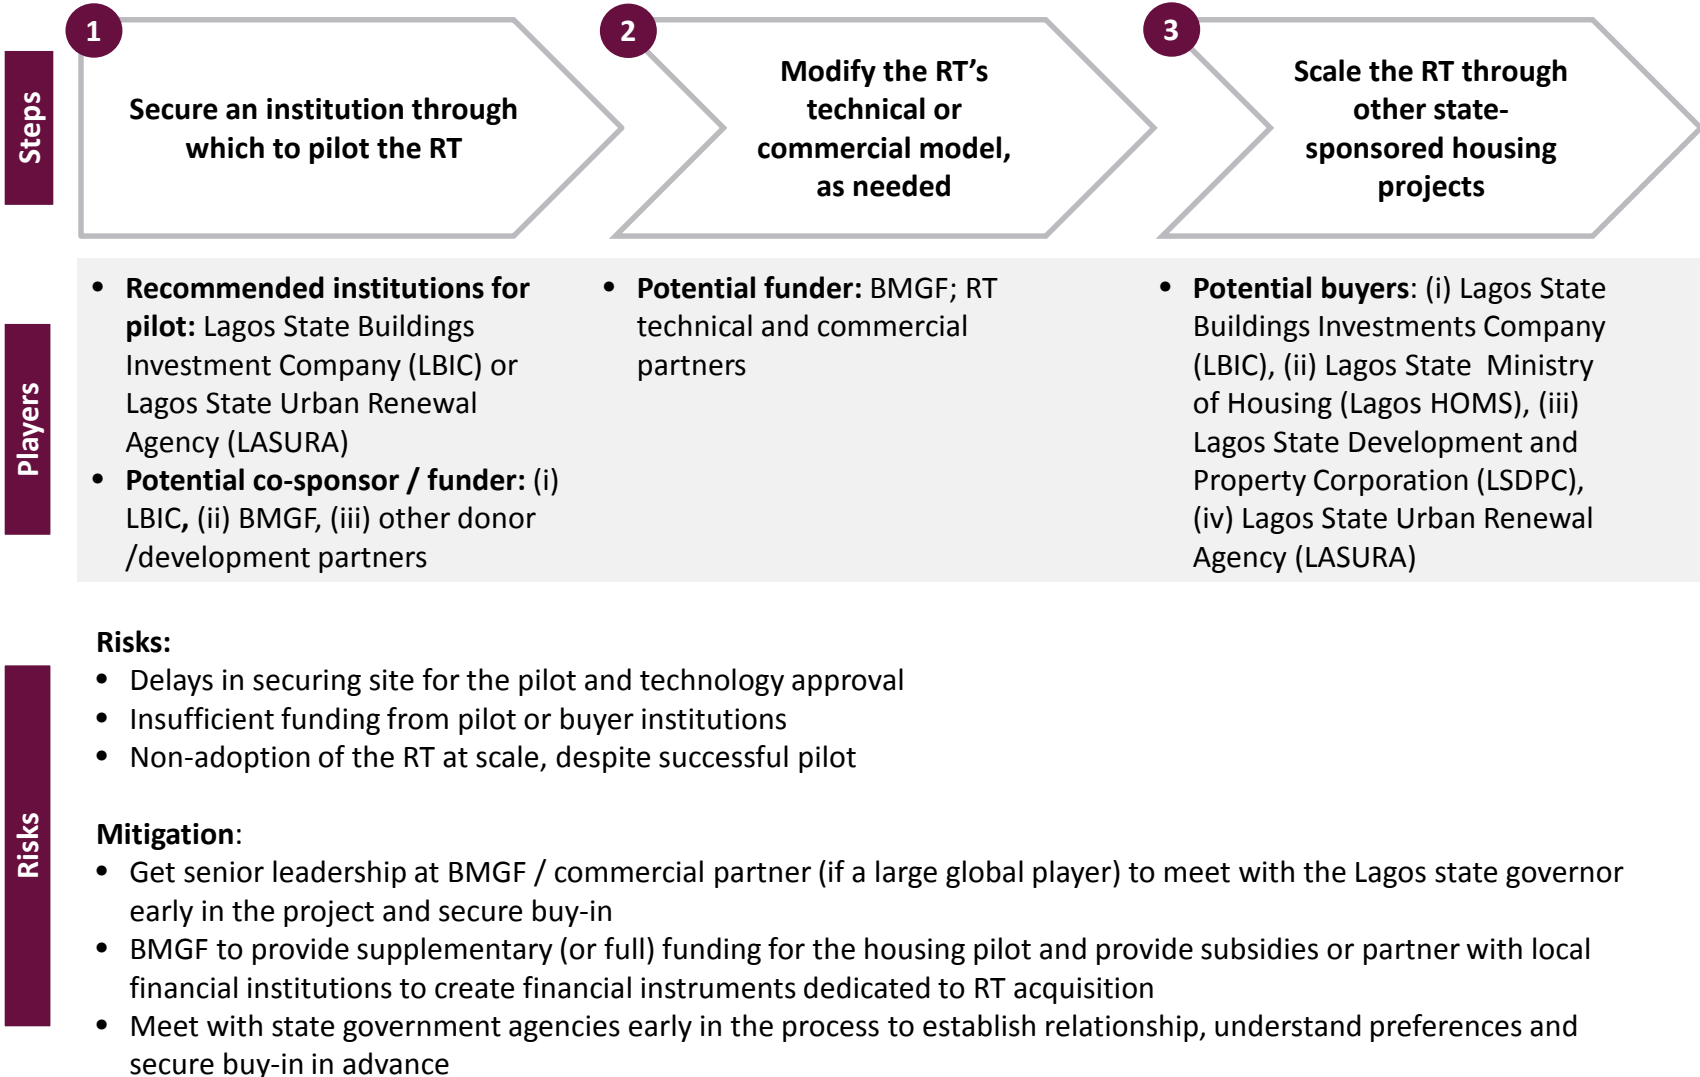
Steps

1 Secure an institution through which to pilot the RT

2 Modify the RT's technical or commercial model, as needed

3 Scale the RT through other state-sponsored housing projects

Players

- **Recommended institutions for pilot:** Lagos State Buildings Investment Company (LBIC) or Lagos State Urban Renewal Agency (LASURA)
- **Potential co-sponsor / funder:** (i) LBIC, (ii) BMGF, (iii) other donor /development partners

- **Potential funder:** BMGF; RT technical and commercial partners

- **Potential buyers**: (i) Lagos State Buildings Investments Company (LBIC), (ii) Lagos State Ministry of Housing (Lagos HOMS), (iii) Lagos State Development and Property Corporation (LSDPC), (iv) Lagos State Urban Renewal Agency (LASURA)

Risks

**Risks:**
- Delays in securing site for the pilot and technology approval
- Insufficient funding from pilot or buyer institutions
- Non-adoption of the RT at scale, despite successful pilot

**Mitigation**:
- Get senior leadership at BMGF / commercial partner (if a large global player) to meet with the Lagos state governor early in the project and secure buy-in
- BMGF to provide supplementary (or full) funding for the housing pilot and provide subsidies or partner with local financial institutions to create financial instruments dedicated to RT acquisition
- Meet with state government agencies early in the process to establish relationship, understand preferences and secure buy-in in advance